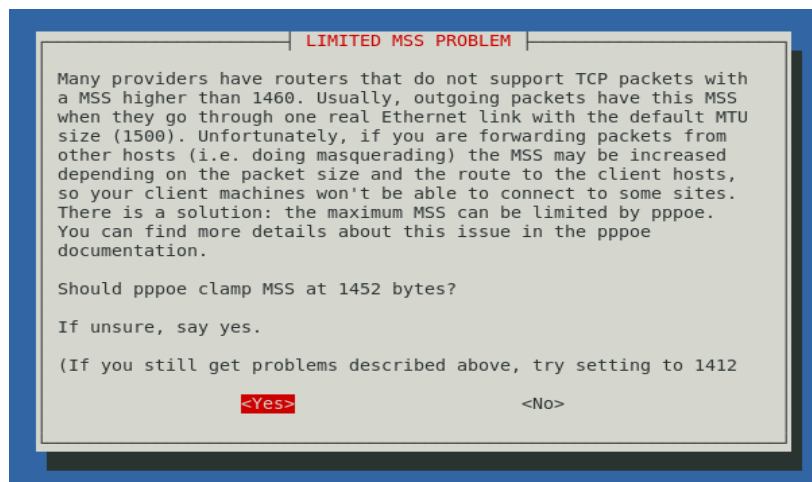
LIMITED MSS PROBLEM

Many providers have routers that do not support TCP packets with a MSS higher than 1460. Usually, outgoing packets have this MSS when they go through one real Ethernet link with the default MTU size (1500). Unfortunately, if you are forwarding packets from other hosts (i.e. doing masquerading) the MSS may be increased depending on the packet size and the route to the client hosts, so your client machines won't be able to connect to some sites. There is a solution: the maximum MSS can be limited by pppoe. You can find more details about this issue in the pppoe documentation.

Should pppoe clamp MSS at 1452 bytes?

If unsure, say yes.

(If you still get problems described above, try setting to 1412

<Yes> <No>